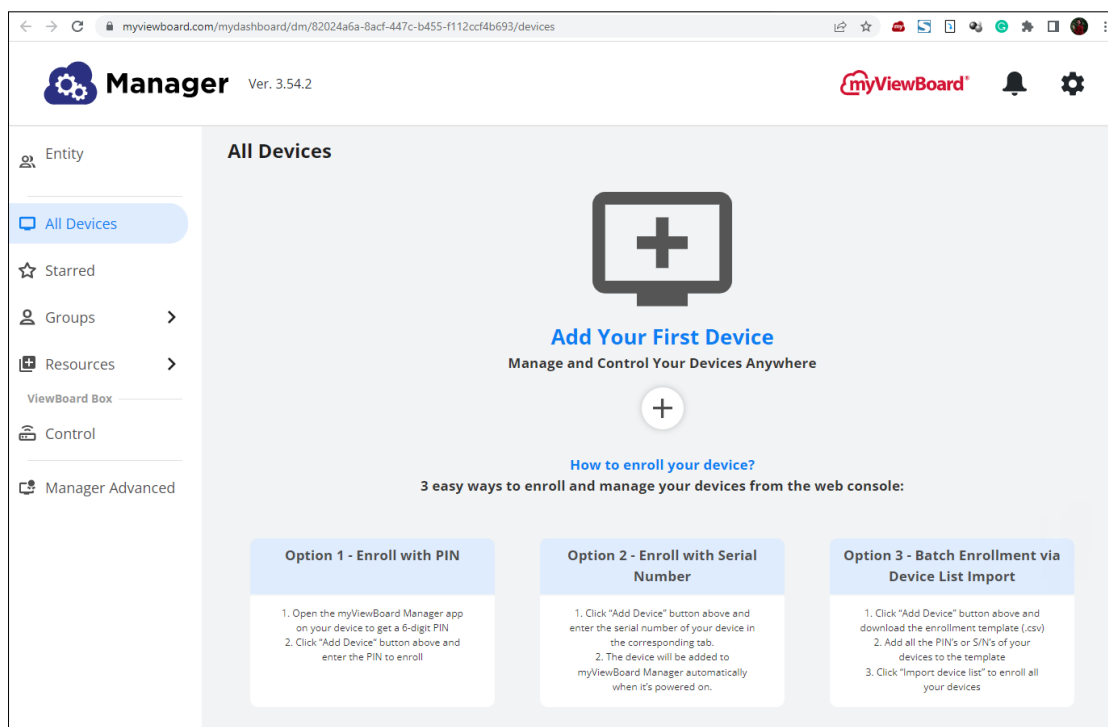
myviewboard.com/mydashboard/dm/82024a6a-8acf-447c-b455-f112ccf4b693/devices

Manager Ver. 3.54.2

myViewBoard®

Entity

All Devices

Starred

Groups

Resources

ViewBoard Box

Control

Manager Advanced

All Devices

Add Your First Device

Manage and Control Your Devices Anywhere

How to enroll your device?

3 easy ways to enroll and manage your devices from the web console:

Option 1 - Enroll with PIN

1. Open the myViewBoard Manager app on your device to get a 6-digit PIN
2. Click "Add Device" button above and enter the PIN to enroll

Option 2 - Enroll with Serial Number

1. Click "Add Device" button above and enter the serial number of your device in the corresponding tab.
2. The device will be added to myViewBoard Manager automatically when it's powered on.

Option 3 - Batch Enrollment via Device List Import

1. Click "Add Device" button above and download the enrollment template (.csv)
2. Add all the PIN's or S/N's of your devices to the template
3. Click "Import device list" to enroll all your devices